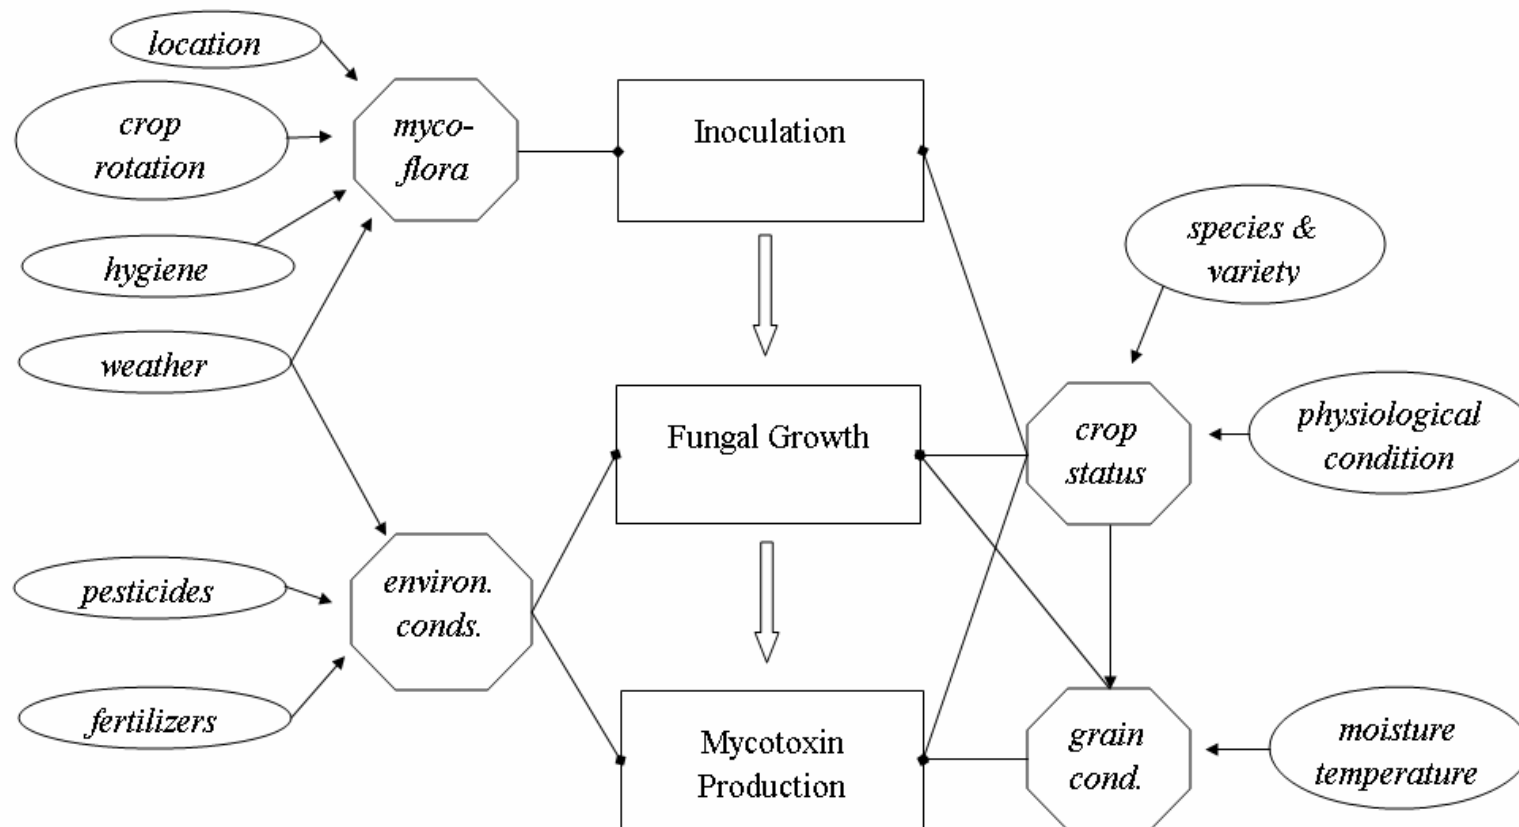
location

crop rotation

hygiene

weather

pesticides

fertilizers

myco-flora

environ. conds.

Inoculation

Fungal Growth

Mycotoxin Production

species & variety

crop status

physiological condition

grain cond.

moisture temperature